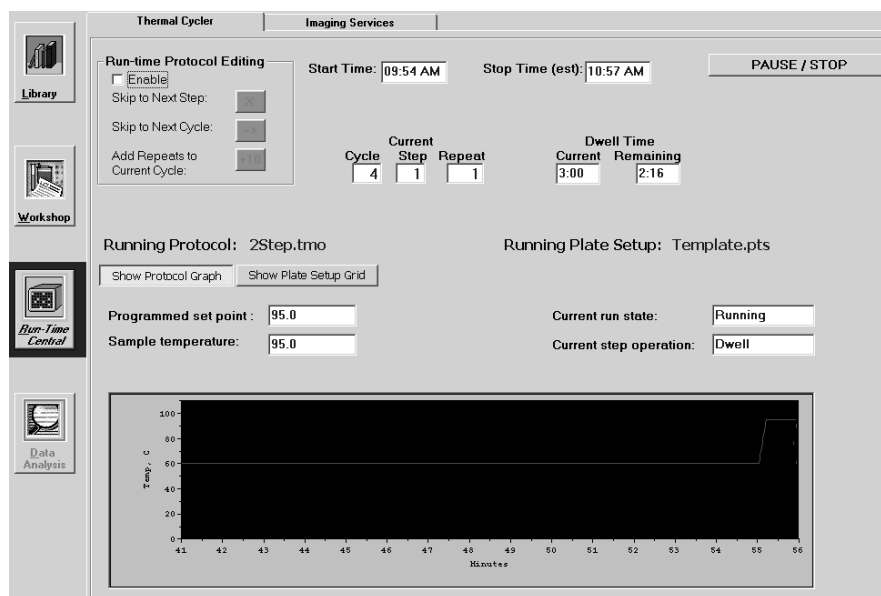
Thermal Cycler | Imaging Services

Library

Workshop

Run-Time Central

Data Analysis

Run-time Protocol Editing
Enable
Skip to Next Step:
Skip to Next Cycle:
Add Repeats to Current Cycle:

X
>
+10

Start Time: 09:54 AM
Stop Time (est): 10:57 AM

PAUSE / STOP

Current
Cycle 4
Step 1
Repeat 1

Dwell Time
Current 3:00
Remaining 2:16

Running Protocol: 2Step.tmo

Running Plate Setup: Template.pts

Show Protocol Graph
Show Plate Setup Grid

Programmed set point : 95.0
Sample temperature: 95.0

Current run state: Running
Current step operation: Dwell

100
80
60
40
20
0
Temp, C

41 42 43 44 45 46 47 48 49 50 51 52 53 54 55 56
Minutes